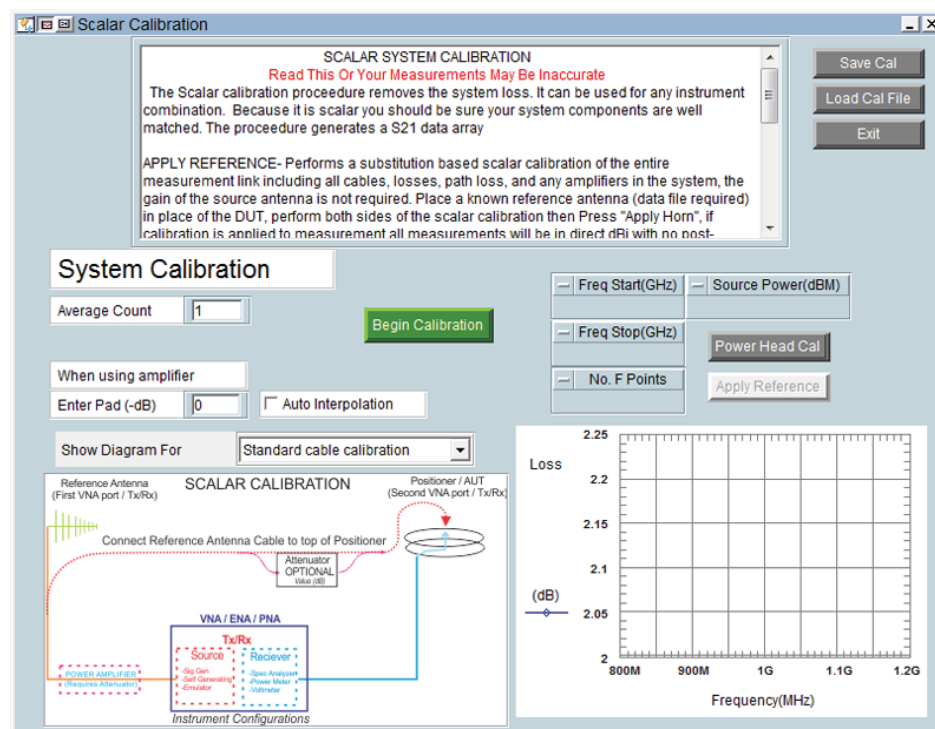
Scalar Calibration

SCALAR SYSTEM CALIBRATION
Read This Or Your Measurements May Be Inaccurate
The Scalar calibration proceedure removes the system loss. It can be used for any instrument combination. Because it is scalar you should be sure your system components are well matched. The proceedure generates a S21 data array

APPLY REFERENCE- Performs a substitution based scalar calibration of the entire measurement link including all cables, losses, path loss, and any amplifiers in the system, the gain of the source antenna is not required. Place a known reference antenna (data file required) in place of the DUT, perform both sides of the scalar calibration then Press "Apply Horn", if calibration is applied to measurement all measurements will be in direct dBi with no post-

Save Cal
Load Cal File
Exit

System Calibration
Average Count 1
Begin Calibration
Freq Start(GHz)
Source Power(dBM)
Freq Stop(GHz)
Power Head Cal
No. F Points
Apply Reference
When using amplifier
Enter Pad (-dB) 0
Auto Interpolation
Show Diagram For
Standard cable calibration

Reference Antenna (First VNA port / Tx/Rx)
SCALAR CALIBRATION
Positioner / AUT (Second VNA port / Tx/Rx)
Connect Reference Antenna Cable to top of Positioner
Attenuator OPTIONAL Value (dB)
VNA / ENA / PNA
Tx/Rx
Source
-Sig Gen
-Self Generating
-Emulator
Reciever
-Spec Analyzer
-Power Meter
-Voltmeter
POWER AMPLIFIER (Requires Attenuator)
Instrument Configurations

Loss
(dB)
2.25
2.2
2.15
2.1
2.05
2
800M
900M
1G
1.1G
1.2G
Frequency(MHz)